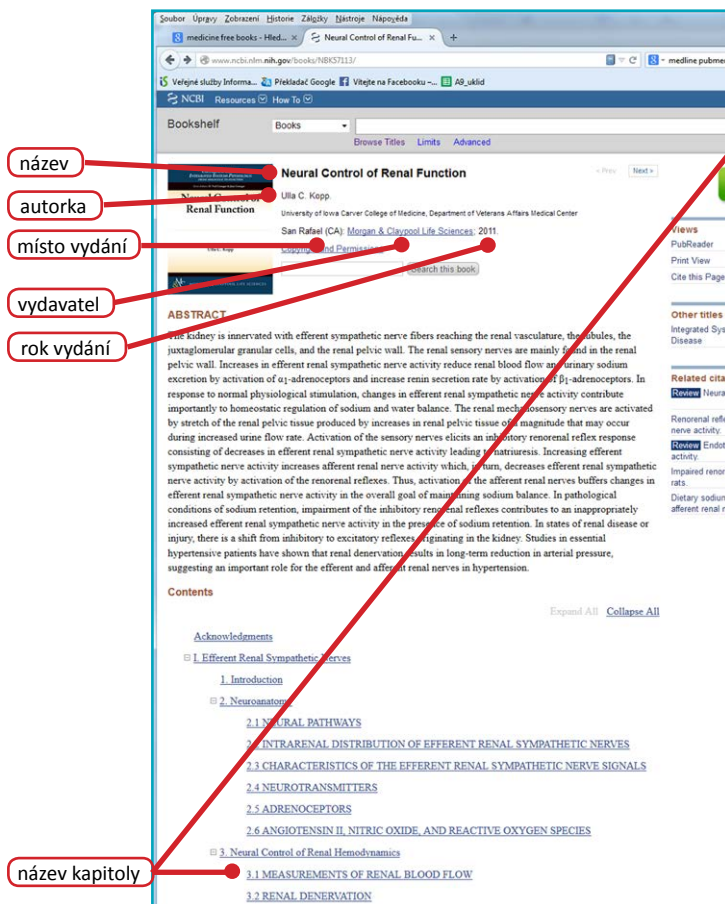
Soubor Úpravy Zobrazení Historie Záložky Nástroje Nápověda

medicine free books - Hled... ×  Neural Control of Renal Fu... ×  +

www.ncbi.nlm.nih.gov/books/NBK57113/

medline pubme

Veřejné služby Informa...  Překladač Google  Vítejte na Facebooku -...  A9_uklid

NCBI  Resources  How To

Bookshelf  Books

Browse Titles  Limits  Advanced

název

autorka

místo vydání

vydavatel

rok vydání

Neural Control of Renal Function

Renal Function

‹ Prev  Next ›

Ulla C. Kopp.

University of Iowa Carver College of Medicine, Department of Veterans Affairs Medical Center

San Rafael (CA): Morgan & Claypool Life Sciences; 2011.

Copyright and Permissions

Search this book

ABSTRACT

The kidney is innervated with efferent sympathetic nerve fibers reaching the renal vasculature, the tubules, the juxtaglomerular granular cells, and the renal pelvic wall. The renal sensory nerves are mainly found in the renal pelvic wall. Increases in efferent renal sympathetic nerve activity reduce renal blood flow and urinary sodium excretion by activation of $\alpha_1$-adrenoceptors and increase renin secretion rate by activation of $\beta_1$-adrenoceptors. In response to normal physiological stimulation, changes in efferent renal sympathetic nerve activity contribute importantly to homeostatic regulation of sodium and water balance. The renal mechanosensory nerves are activated by stretch of the renal pelvic tissue produced by increases in renal pelvic tissue of a magnitude that may occur during increased urine flow rate. Activation of the sensory nerves elicits an inhibitory renorenal reflex response consisting of decreases in efferent renal sympathetic nerve activity leading to natriuresis. Increasing efferent sympathetic nerve activity increases afferent renal nerve activity which, in turn, decreases efferent renal sympathetic nerve activity by activation of the renorenal reflexes. Thus, activation of the afferent renal nerves buffers changes in efferent renal sympathetic nerve activity in the overall goal of maintaining sodium balance. In pathological conditions of sodium retention, impairment of the inhibitory renorenal reflexes contributes to an inappropriately increased efferent renal sympathetic nerve activity in the presence of sodium retention. In states of renal disease or injury, there is a shift from inhibitory to excitatory reflexes originating in the kidney. Studies in essential hypertensive patients have shown that renal denervation results in long-term reduction in arterial pressure, suggesting an important role for the efferent and afferent renal nerves in hypertension.

Contents

Expand All  Collapse All

Acknowledgments

I. Efferent Renal Sympathetic Nerves

1. Introduction

2. Neuroanatomy

2.1 NEURAL PATHWAYS

2.2 INTRARENAL DISTRIBUTION OF EFFERENT RENAL SYMPATHETIC NERVES

2.3 CHARACTERISTICS OF THE EFFERENT RENAL SYMPATHETIC NERVE SIGNALS

2.4 NEUROTRANSMITTERS

2.5 ADRENOCEPTORS

2.6 ANGIOTENSIN II, NITRIC OXIDE, AND REACTIVE OXYGEN SPECIES

3. Neural Control of Renal Hemodynamics

název kapitoly

3.1 MEASUREMENTS OF RENAL BLOOD FLOW

3.2 RENAL DENERVATION

Views
PubReader
Print View
Cite this Page

Other titles
Integrated Sys
Disease

Related cita
Review Neura
Renorenal refl
nerve activity.
Review Endot
activity.
Impaired renor
rats.
Dietary sodium
afferent renal n